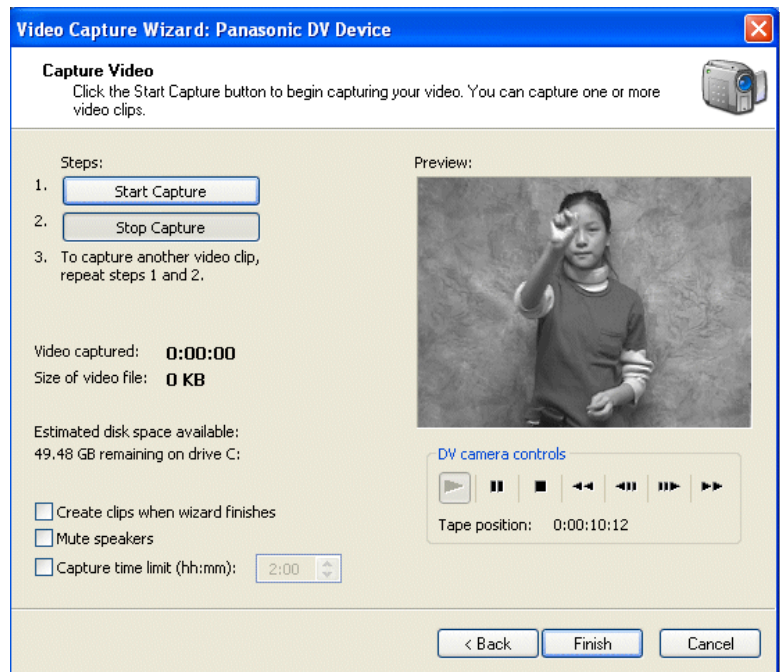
Video Capture Wizard: Panasonic DV Device

Capture Video
Click the Start Capture button to begin capturing your video. You can capture one or more video clips.

Steps:
1. Start Capture
2. Stop Capture
3. To capture another video clip, repeat steps 1 and 2.

Preview:

Video captured: 0:00:00
Size of video file: 0 KB

Estimated disk space available:
49.48 GB remaining on drive C:

DV camera controls

Tape position: 0:00:10:12

Create clips when wizard finishes
Mute speakers
Capture time limit (hh:mm): 2:00

< Back
Finish
Cancel